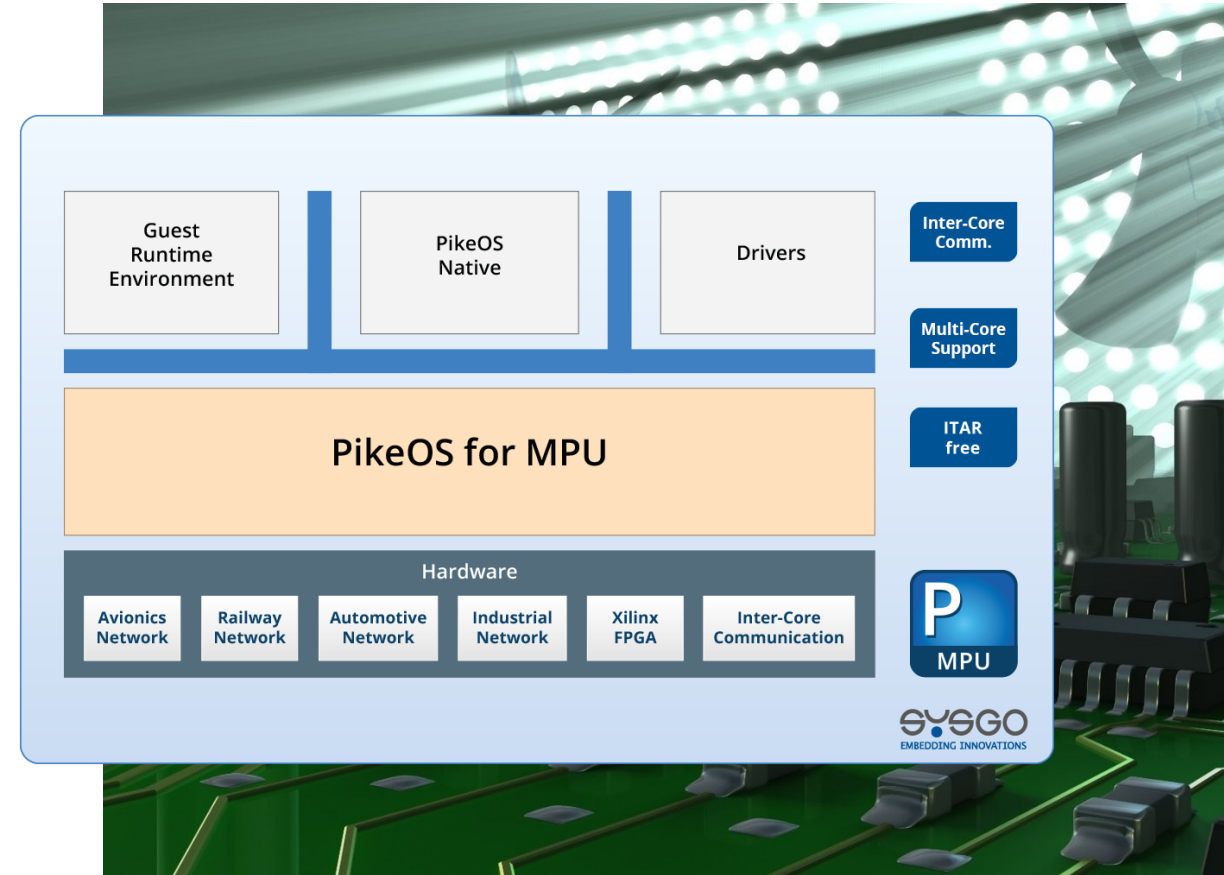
Guest Runtime Environment

PikeOS Native

Drivers

Inter-Core Comm.

Multi-Core Support

ITAR free

PikeOS for MPU

Hardware

Avionics Network

Railway Network

Automotive Network

Industrial Network

Xilinx FPGA

Inter-Core Communication

P

MPU

SYSGO
EMBEDDING INNOVATIONS